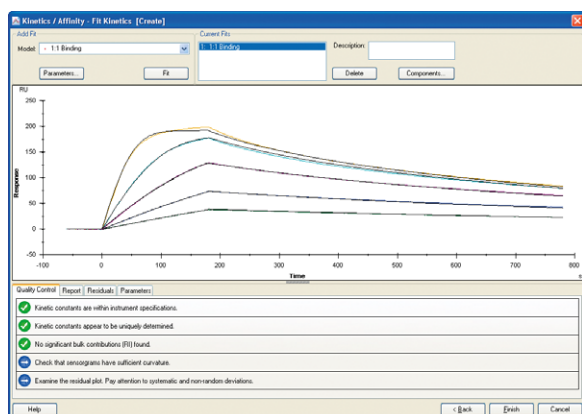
Kinetics / Affinity - Fit Kinetics [Create]

Add Fit
Model: - 1:1 Binding
Parameters...
Fit

Current Fits
1: 1:1 Binding
Description:
Delete
Components...

RU
250
200
150
100
50
0
-50
Response
-100 0 100 200 300 400 500 600 700 800
Time
s

Quality Control | Report | Residuals | Parameters

Kinetic constants are within instrument specifications.
Kinetic constants appear to be uniquely determined.
No significant bulk contributions (RI) found.
Check that sensorgrams have sufficient curvature.
Examine the residual plot. Pay attention to systematic and non-random deviations.

Help
< Back
Finish
Cancel